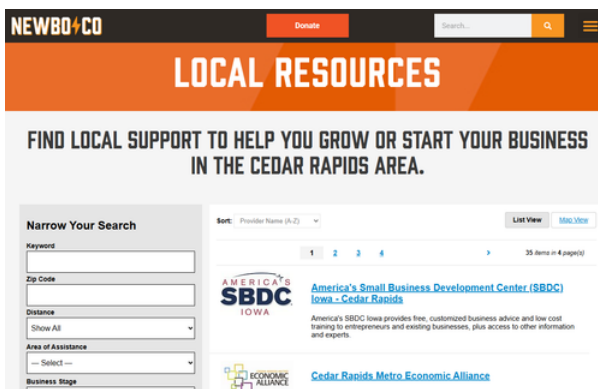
NEWBO CO

Donate

Search...

LOCAL RESOURCES

FIND LOCAL SUPPORT TO HELP YOU GROW OR START YOUR BUSINESS IN THE CEDAR RAPIDS AREA.

Narrow Your Search

Keyword

Zip Code

Distance

Show All

Area of Assistance

--- Select ---

Business Stage

Sort: Provider Name (A-Z)

List View

Map View

1 2 3 4 >

35 items in 4 page(s)

AMERICA'S SBDC IOWA

America's Small Business Development Center (SBDC) Iowa - Cedar Rapids

America's SBDC Iowa provides free, customized business advice and low cost training to entrepreneurs and existing businesses, plus access to other information and experts.

ECONOMIC ALLIANCE

Cedar Rapids Metro Economic Alliance